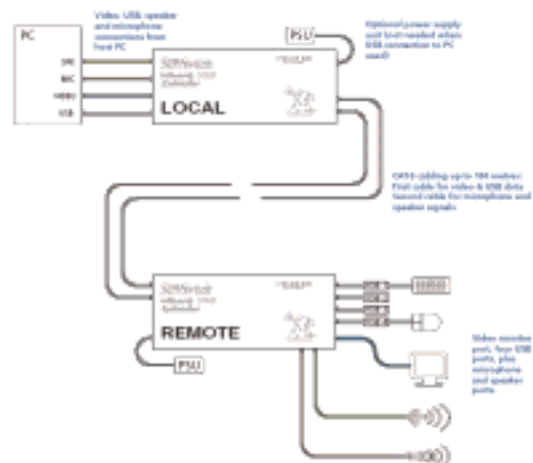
PC

SPK
MIC
VIDEO
USB

Video, USB, speaker and microphone connections from host PC

PSU

Optional power supply unit (not needed when USB connection to PC used)

SMARTswitch
LOCAL

CATx cabling up to 100 metres: First cable for video & USB data Second cable for microphone and speaker signals

SMARTswitch
REMOTE

PSU

Video monitor port, four USB ports, plus microphone and speaker ports